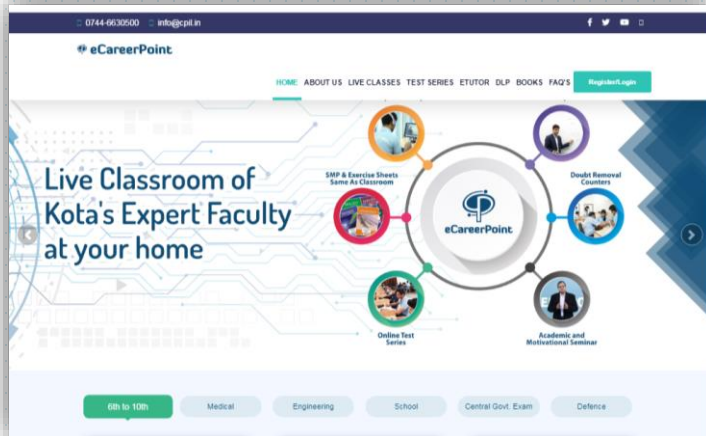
0744-6630500 info@cpil.in

eCareerPoint

HOME ABOUT US LIVE CLASSES TEST SERIES ETUTOR DLP BOOKS FAQ'S Register/Login

Live Classroom of Kota's Expert Faculty at your home

SMP & Exercise Sheets Same As Classroom

Doubt Removal Counters

eCareerPoint

Online Test Series

Academic and Motivational Seminar

6th to 10th Medical Engineering School Central Govt. Exam Defence